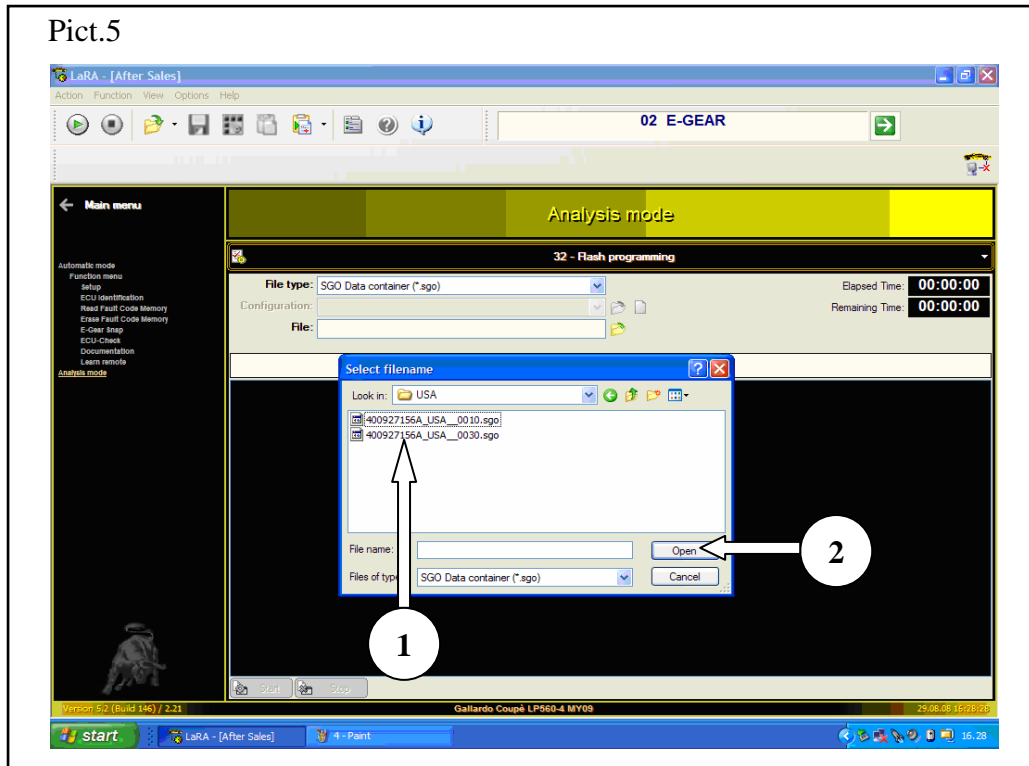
Pict.5

LaRA - [After Sales]

Action Function View Options Help

02 E-GEAR

Main menu

Automatic mode
Function menu
Setup
ECU Identification
Read Fault Code Memory
Erase Fault Code Memory
E-Gear Snap
ECU-Check
Documentation
Learn remote
Analysis mode

Analysis mode

32 - Flash programming

File type: SGO Data container (*.sgo)
Configuration:
File:

Elapsed Time: 00:00:00
Remaining Time: 00:00:00

Select filename

Look in: USA

400927156A_USA__0010.sgo
400927156A_USA__0030.sgo

File name:
Files of type: SGO Data container (*.sgo)

Open
Cancel

1

2

Start
Stop

Version 5.2 (Build 146) / 2.21
Gallardo Coupè LP560-4 MY09
29.08.08 16:28:28

start
LaRA - [After Sales]
4 - Paint
16.28